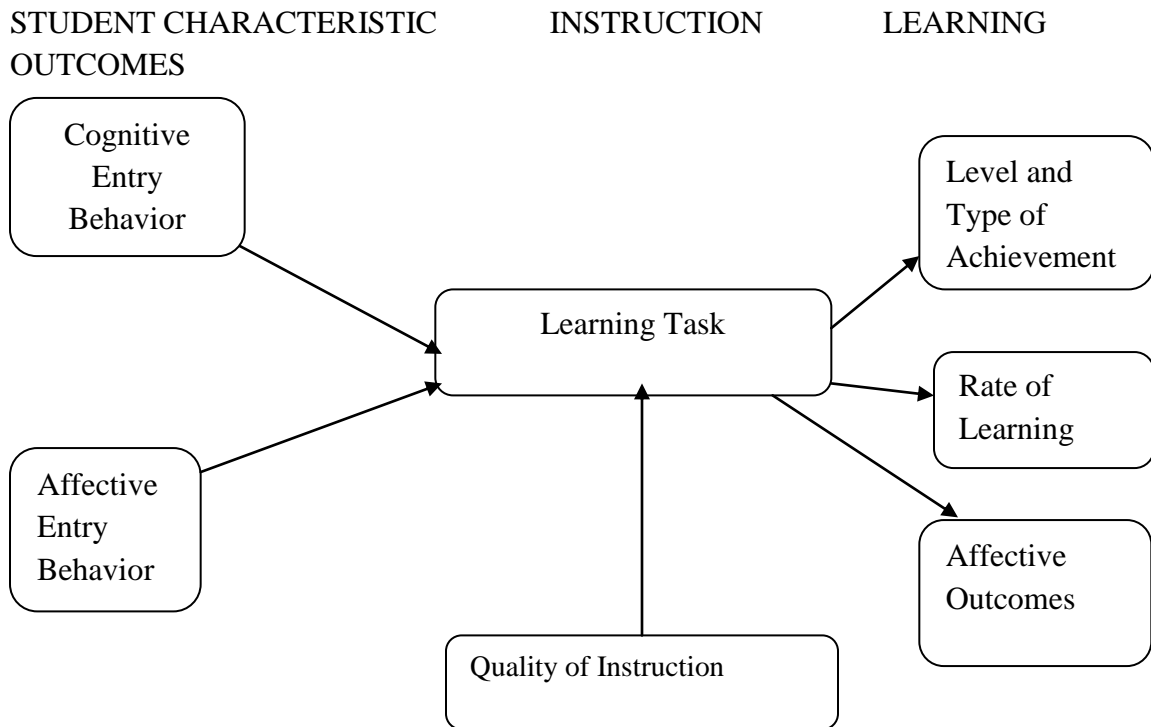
STUDENT CHARACTERISTIC INSTRUCTION LEARNING OUTCOMES

Cognitive Entry Behavior

Affective Entry Behavior

Learning Task

Quality of Instruction

Level and Type of Achievement

Rate of Learning

Affective Outcomes